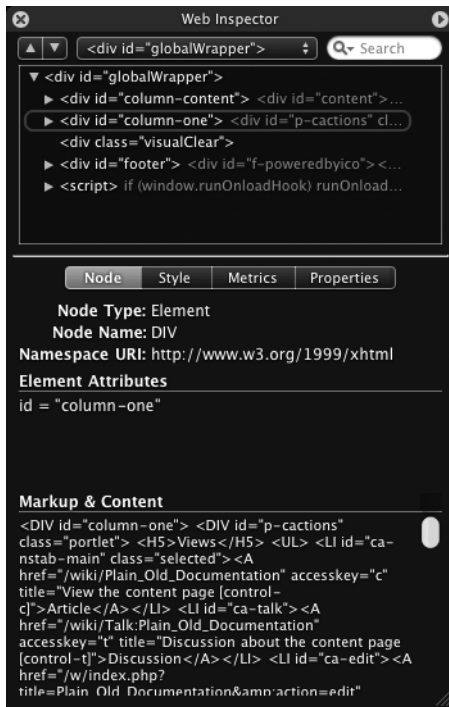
Web Inspector

<div id="globalWrapper">

Search

▼ <div id="globalWrapper">
► <div id="column-content"> <div id="content">...
► <div id="column-one"> <div id="p-cactions" cl...
<div class="visualClear">
► <div id="footer"> <div id="f-poweredbyico"><...
► <script> if (window.runOnloadHook) runOnload...

Node | Style | Metrics | Properties

Node Type: Element
Node Name: DIV
Namespace URI: http://www.w3.org/1999/xhtml

Element Attributes

id = "column-one"

Markup & Content

<DIV id="column-one"> <DIV id="p-cactions" class="portlet"> <H5>Views</H5> <UL> <LI id="ca-nstab-main" class="selected"><A href="/wiki/Plain_Old_Documentation" accesskey="c" title="View the content page [control-c]">Article</A></LI> <LI id="ca-talk"><A href="/wiki/Talk:Plain_Old_Documentation" accesskey="t" title="Discussion about the content page [control-t]">Discussion</A></LI> <LI id="ca-edit"><A href="/w/index.php?title=Plain_Old_Documentation&amp;action=edit"